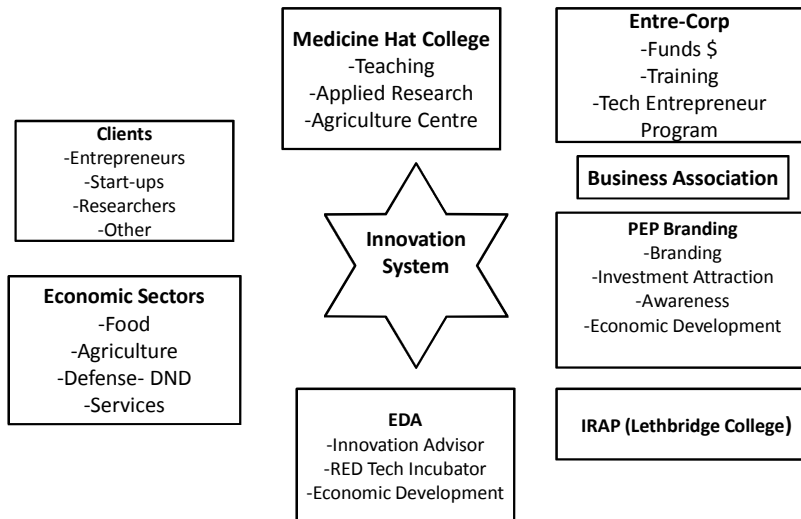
Medicine Hat College
-Teaching
-Applied Research
-Agriculture Centre

Entre-Corp
-Funds $
-Training
-Tech Entrepreneur Program

Clients
-Entrepreneurs
-Start-ups
-Researchers
-Other

Business Association

Innovation System

PEP Branding
-Branding
-Investment Attraction
-Awareness
-Economic Development

Economic Sectors
-Food
-Agriculture
-Defense- DND
-Services

EDA
-Innovation Advisor
-RED Tech Incubator
-Economic Development

IRAP (Lethbridge College)